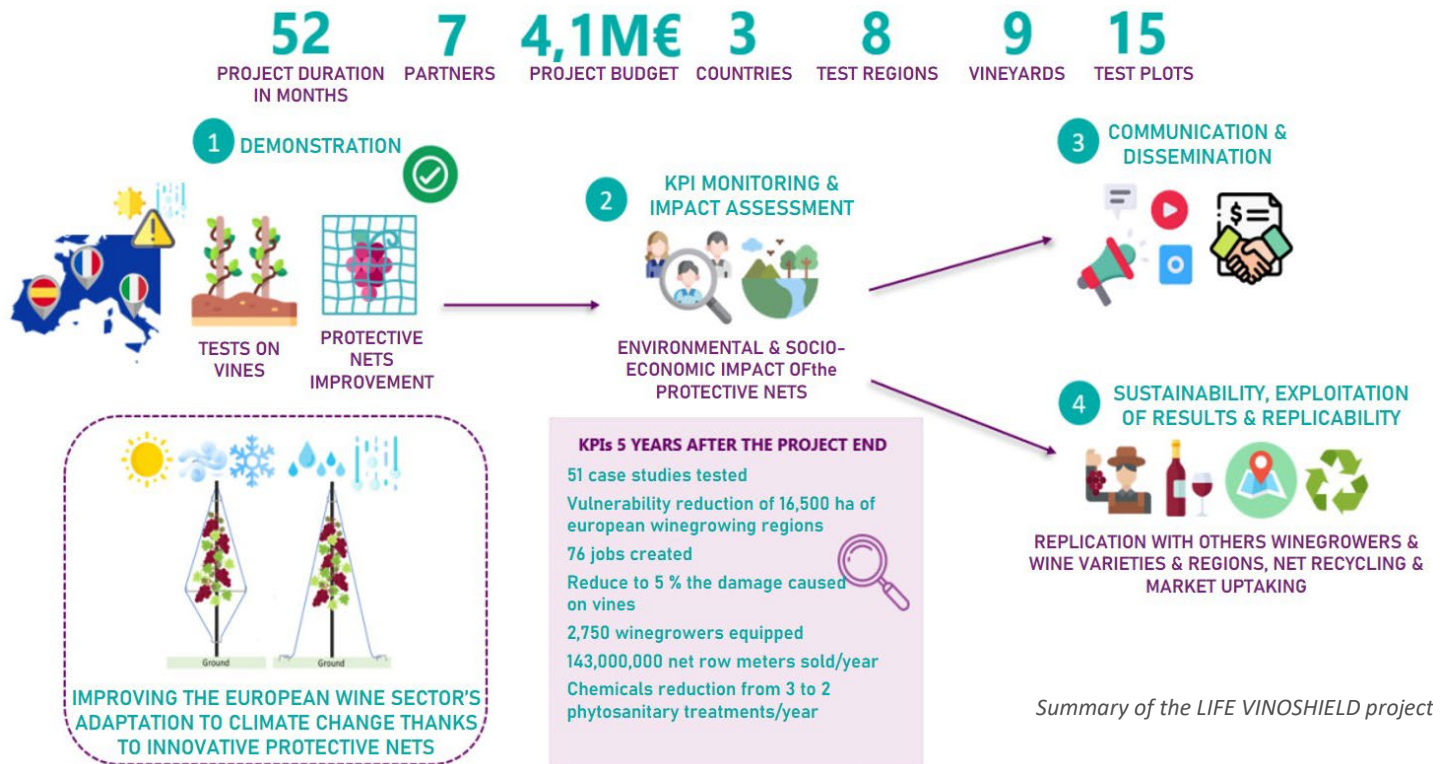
52
PROJECT DURATION IN MONTHS

7
PARTNERS

4,1M€
PROJECT BUDGET

3
COUNTRIES

8
TEST REGIONS

9
VINEYARDS

15
TEST PLOTS

1 DEMONSTRATION

TESTS ON VINES

PROTECTIVE NETS IMPROVEMENT

2 KPI MONITORING & IMPACT ASSESSMENT

ENVIRONMENTAL & SOCIO-ECONOMIC IMPACT OFthe PROTECTIVE NETS

3 COMMUNICATION & DISSEMINATION

4 SUSTAINABILITY, EXPLOITATION OF RESULTS & REPLICABILITY

REPLICATION WITH OTHERS WINEGROWERS & WINE VARIETIES & REGIONS, NET RECYCLING & MARKET UPTAKING

Ground

Ground

IMPROVING THE EUROPEAN WINE SECTOR'S ADAPTATION TO CLIMATE CHANGE THANKS TO INNOVATIVE PROTECTIVE NETS

KPIs 5 YEARS AFTER THE PROJECT END
51 case studies tested
Vulnerability reduction of 16,500 ha of european winegrowing regions
76 jobs created
Reduce to 5 % the damage caused on vines
2,750 winegrowers equipped
143,000,000 net row meters sold/year
Chemicals reduction from 3 to 2 phytosanitary treatments/year

Summary of the LIFE VINOSHIELD project